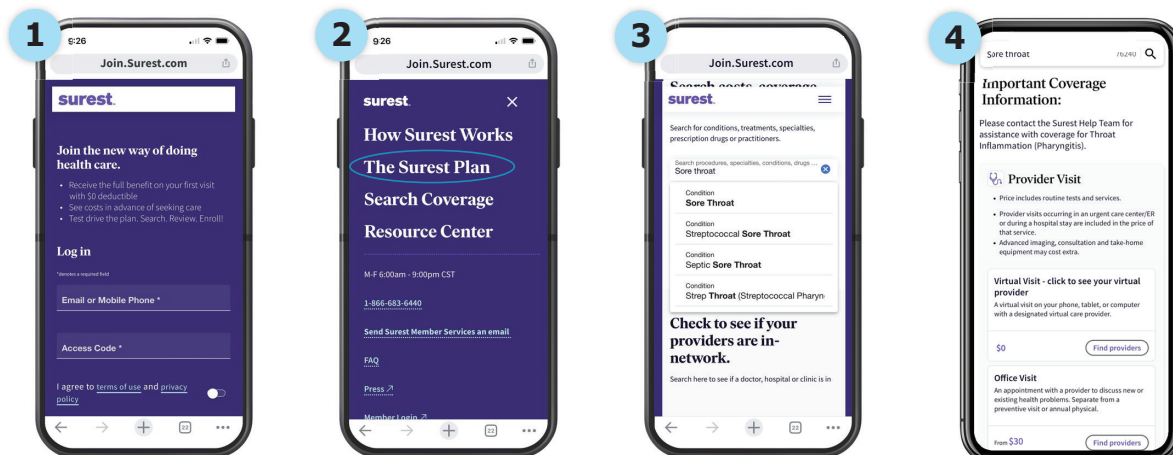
1

9:26

Join.Surest.com

surest.

Join the new way of doing health care.

• Receive the full benefit on your first visit with $0 deductible
• See costs in advance of seeking care
• Test drive the plan. Search. Review. Enroll!

Log in

*denotes a required field

Email or Mobile Phone *

Access Code *

I agree to terms of use and privacy policy

22

2

9:26

Join.Surest.com

surest.

How Surest Works

The Surest Plan

Search Coverage

Resource Center

M-F 6:00am - 9:00pm CST

1-866-683-6440

Send Surest Member Services an email

FAQ

Press

Member Login

22

3

Join.Surest.com

Search costs, coverage

surest.

Search for conditions, treatments, specialties, prescription drugs or practitioners.

Search procedures, specialties, conditions, drugs ...

Sore throat

Condition
Sore Throat

Condition
Streptococcal Sore Throat

Condition
Septic Sore Throat

Condition
Strep Throat (Streptococcal Pharyn

Check to see if your providers are in-network.

Search here to see if a doctor, hospital or clinic is in

22

4

Sore throat

76240

Important Coverage Information:

Please contact the Surest Help Team for assistance with coverage for Throat Inflammation (Pharyngitis).

Provider Visit

• Price includes routine tests and services.
• Provider visits occurring in an urgent care center/ER or during a hospital stay are included in the price of that service.
• Advanced imaging, consultation and take-home equipment may cost extra.

Virtual Visit - click to see your virtual provider

A virtual visit on your phone, tablet, or computer with a designated virtual care provider.

$0

Find providers

Office Visit

An appointment with a provider to discuss new or existing health problems. Separate from a preventive visit or annual physical.

From $30

Find providers